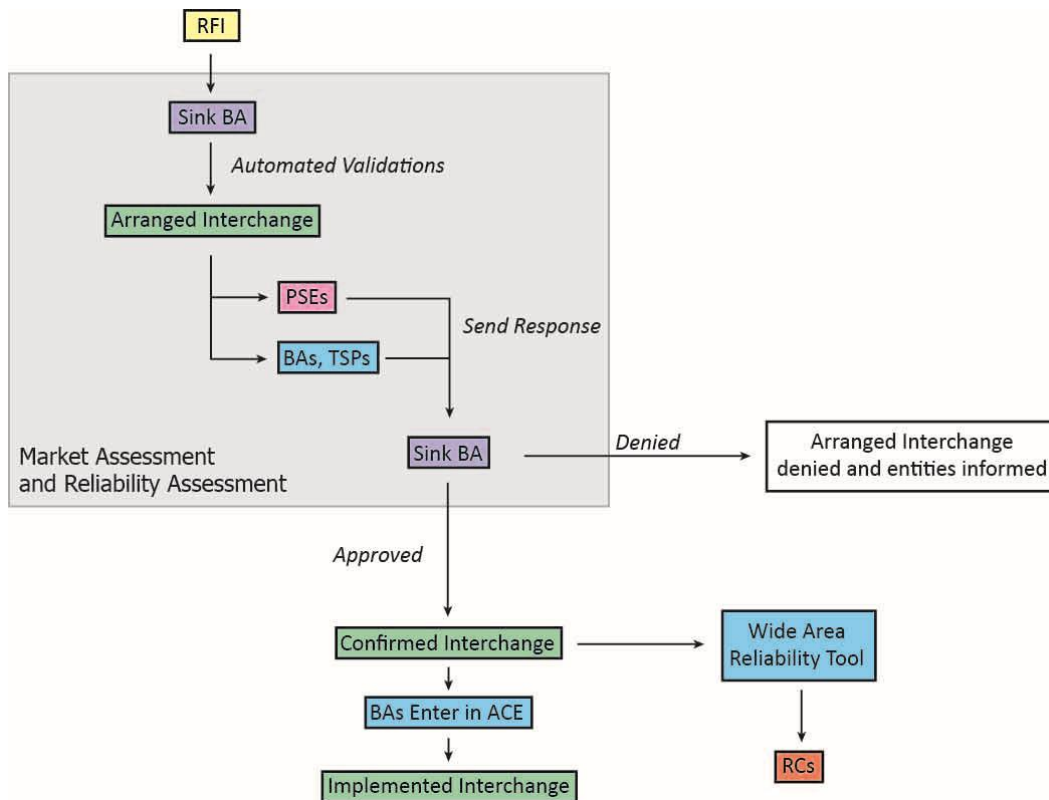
RFI

Sink BA

Automated Validations

Arranged Interchange

PSEs

Send Response

BAs, TSPs

Market Assessment and Reliability Assessment

Sink BA

Denied

Arranged Interchange denied and entities informed

Approved

Confirmed Interchange

Wide Area Reliability Tool

BAs Enter in ACE

RCs

Implemented Interchange